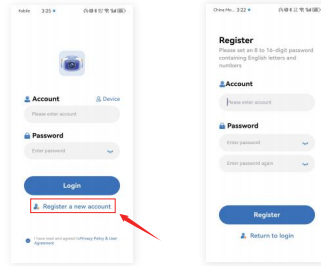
Adobe 3:25

Account
Device
Please enter account
Password
Enter password
Login
Register a new account
I have read and agreed to Privacy Policy & User Agreement

China Mo... 3:22

Register
Please set an 8 to 16-digit password containing English letters and numbers
Account
Please enter account
Password
Enter password
Enter password again
Register
Return to login